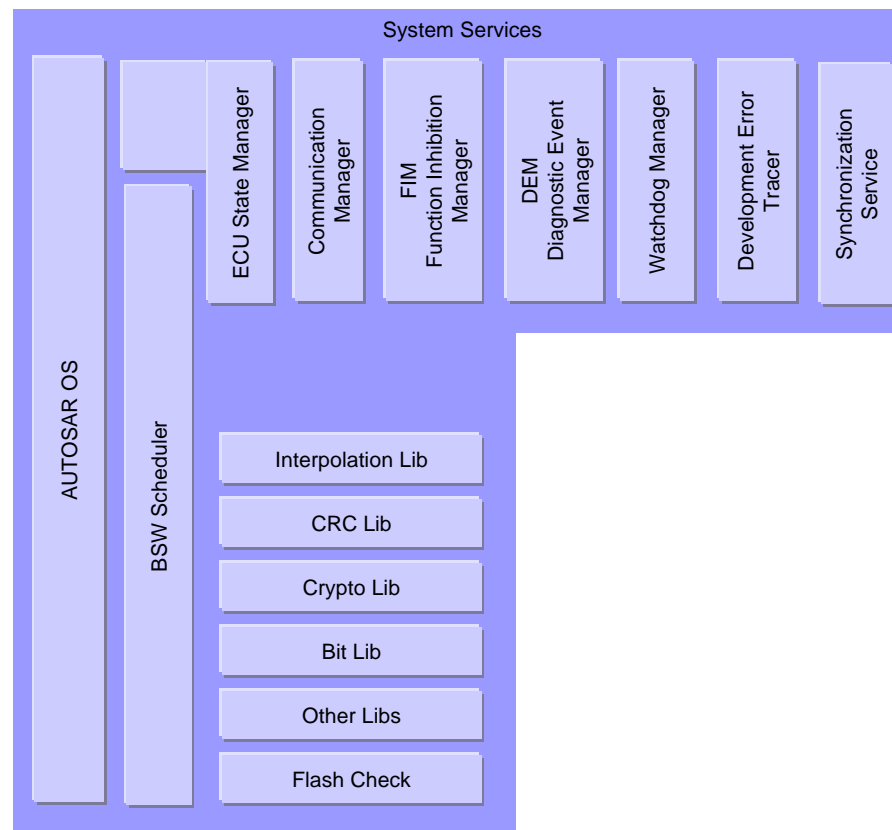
System Services

AUTOSAR OS

BSW Scheduler

ECU State Manager

Communication Manager

FIM Function Inhibition Manager

DEM Diagnostic Event Manager

Watchdog Manager

Development Error Tracer

Synchronization Service

Interpolation Lib

CRC Lib

Crypto Lib

Bit Lib

Other Libs

Flash Check